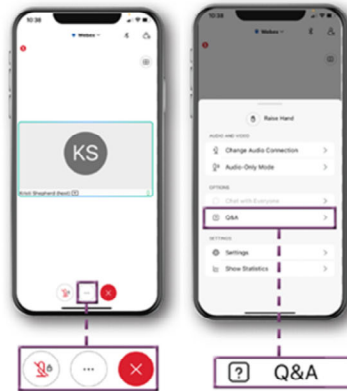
10:36

Webex

KS

Kristi Shepherd (host)

10:36

Webex

Raise Hand

AUDIO AND VIDEO

Change Audio Connection

Audio Only Mode

OPTIONS

Chat with Everyone

Q&A

SETTINGS

Settings

Show Statistics

Q&A